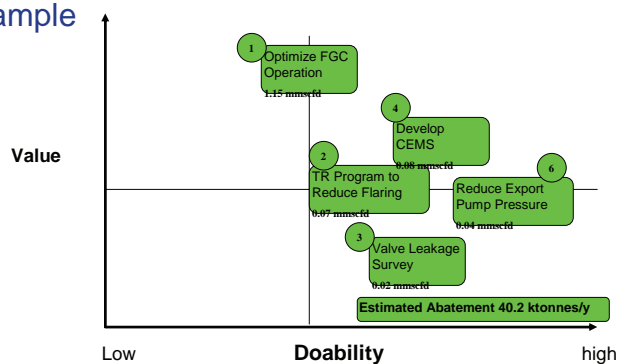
ample

Value

1
Optimize FGC Operation
1.15 mmscfd

4
Develop CEMS
0.08 mmscfd

2
TR Program to Reduce Flaring
0.07 mmscfd

6
Reduce Export Pump Pressure
0.04 mmscfd

3
Valve Leakage Survey
0.02 mmscfd

Estimated Abatement 40.2 ktonnes/y

Low
Doability
high